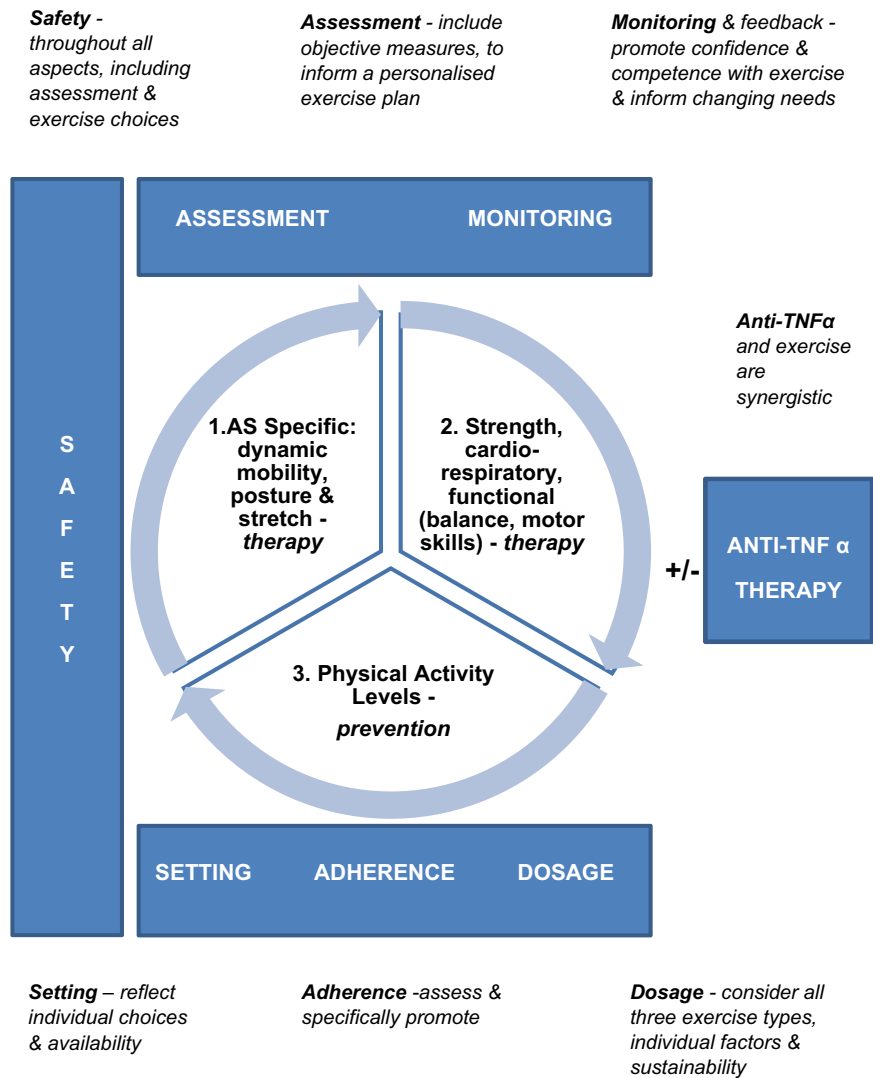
Safety - throughout all aspects, including assessment & exercise choices

Assessment - include objective measures, to inform a personalised exercise plan

Monitoring & feedback - promote confidence & competence with exercise & inform changing needs

S A F E T Y

ASSESSMENT MONITORING

Anti-TNFα and exercise are synergistic

1.AS Specific: dynamic mobility, posture & stretch - therapy

2. Strength, cardio-respiratory, functional (balance, motor skills) - therapy

+/-

ANTI-TNF α THERAPY

3. Physical Activity Levels - prevention

SETTING ADHERENCE DOSAGE

Setting – reflect individual choices & availability

Adherence -assess & specifically promote

Dosage - consider all three exercise types, individual factors & sustainability